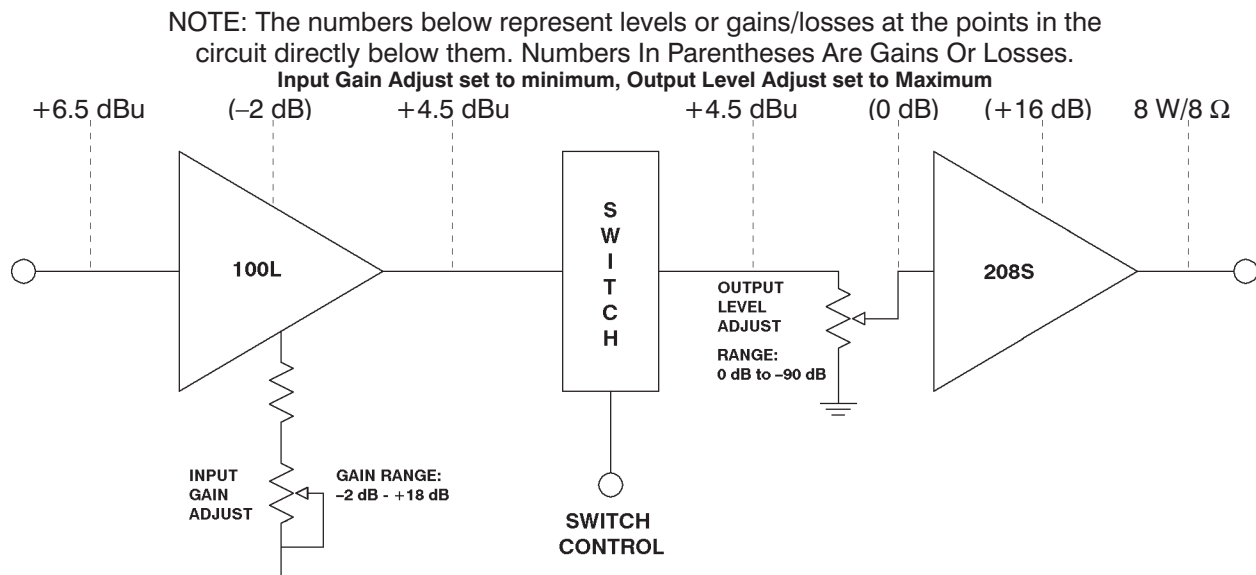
NOTE: The numbers below represent levels or gains/losses at the points in the circuit directly below them. Numbers In Parentheses Are Gains Or Losses.

**Input Gain Adjust set to minimum, Output Level Adjust set to Maximum**

+6.5 dBu (–2 dB) +4.5 dBu +4.5 dBu (0 dB) (+16 dB) 8 W/8 $\Omega$

100L

S W I T C H

OUTPUT LEVEL ADJUST

RANGE: 0 dB to –90 dB

208S

INPUT GAIN ADJUST

GAIN RANGE: –2 dB - +18 dB

SWITCH CONTROL